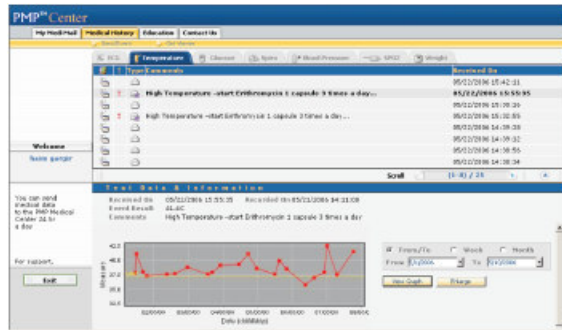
PMP$^{4u}$ Center

My MediMail | Medical History | Education | Contact Us

Results | List View

ECG | Temperature | Glucose | Spiro | Blood Pressure | SPO2 | Weight

| ! | ! | Type | Comments | Received On |
|---|---|---|---|---|
| | | | | 05/22/2006 15:42:11 |
| | ! | | High Temperature --start Erithromycin 1 capsule 3 times a day... | 05/22/2006 15:55:35 |
| | | | | 05/22/2006 15:39:26 |
| | ! | | High Temperature --start Erithromycin 1 capsule 3 times a day... | 05/22/2006 15:32:55 |
| | | | | 05/22/2006 15:19:33 |
| | | | | 05/22/2006 14:59:12 |
| | | | | 05/22/2006 14:58:56 |
| | | | | 05/22/2006 14:58:34 |

Scroll (1-8) / 25

Welcome
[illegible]

You can send medical data to the PMP Medical Center 24 hours a day

For support, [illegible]

Exit

Test Data & Information

Received On 05/22/2006 15:55:35 Recorded On 05/22/2006 04:31:08
Event Result 41.4C
Comments High Temperature --start Erithromycin 1 capsule 3 times a day

42.0
40.0
38.0
37.0
36.0
34.0
32.0

Celsius

Date (mm/dd/yy)

From/To Week Month
From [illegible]/2006 To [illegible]/2006

View Graph Enlarge